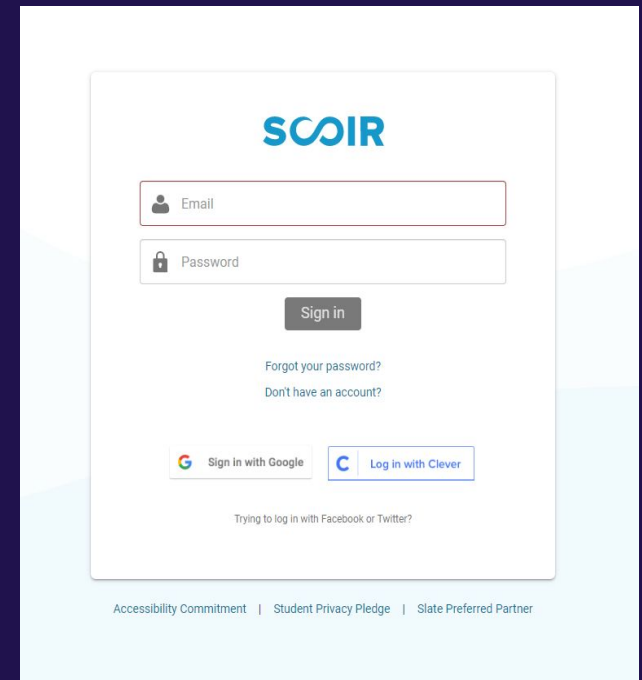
SCOIR

Email

Password

Sign in

Forgot your password?

Don't have an account?

G Sign in with Google

C Log in with Clever

Trying to log in with Facebook or Twitter?

Accessibility Commitment | Student Privacy Pledge | Slate Preferred Partner